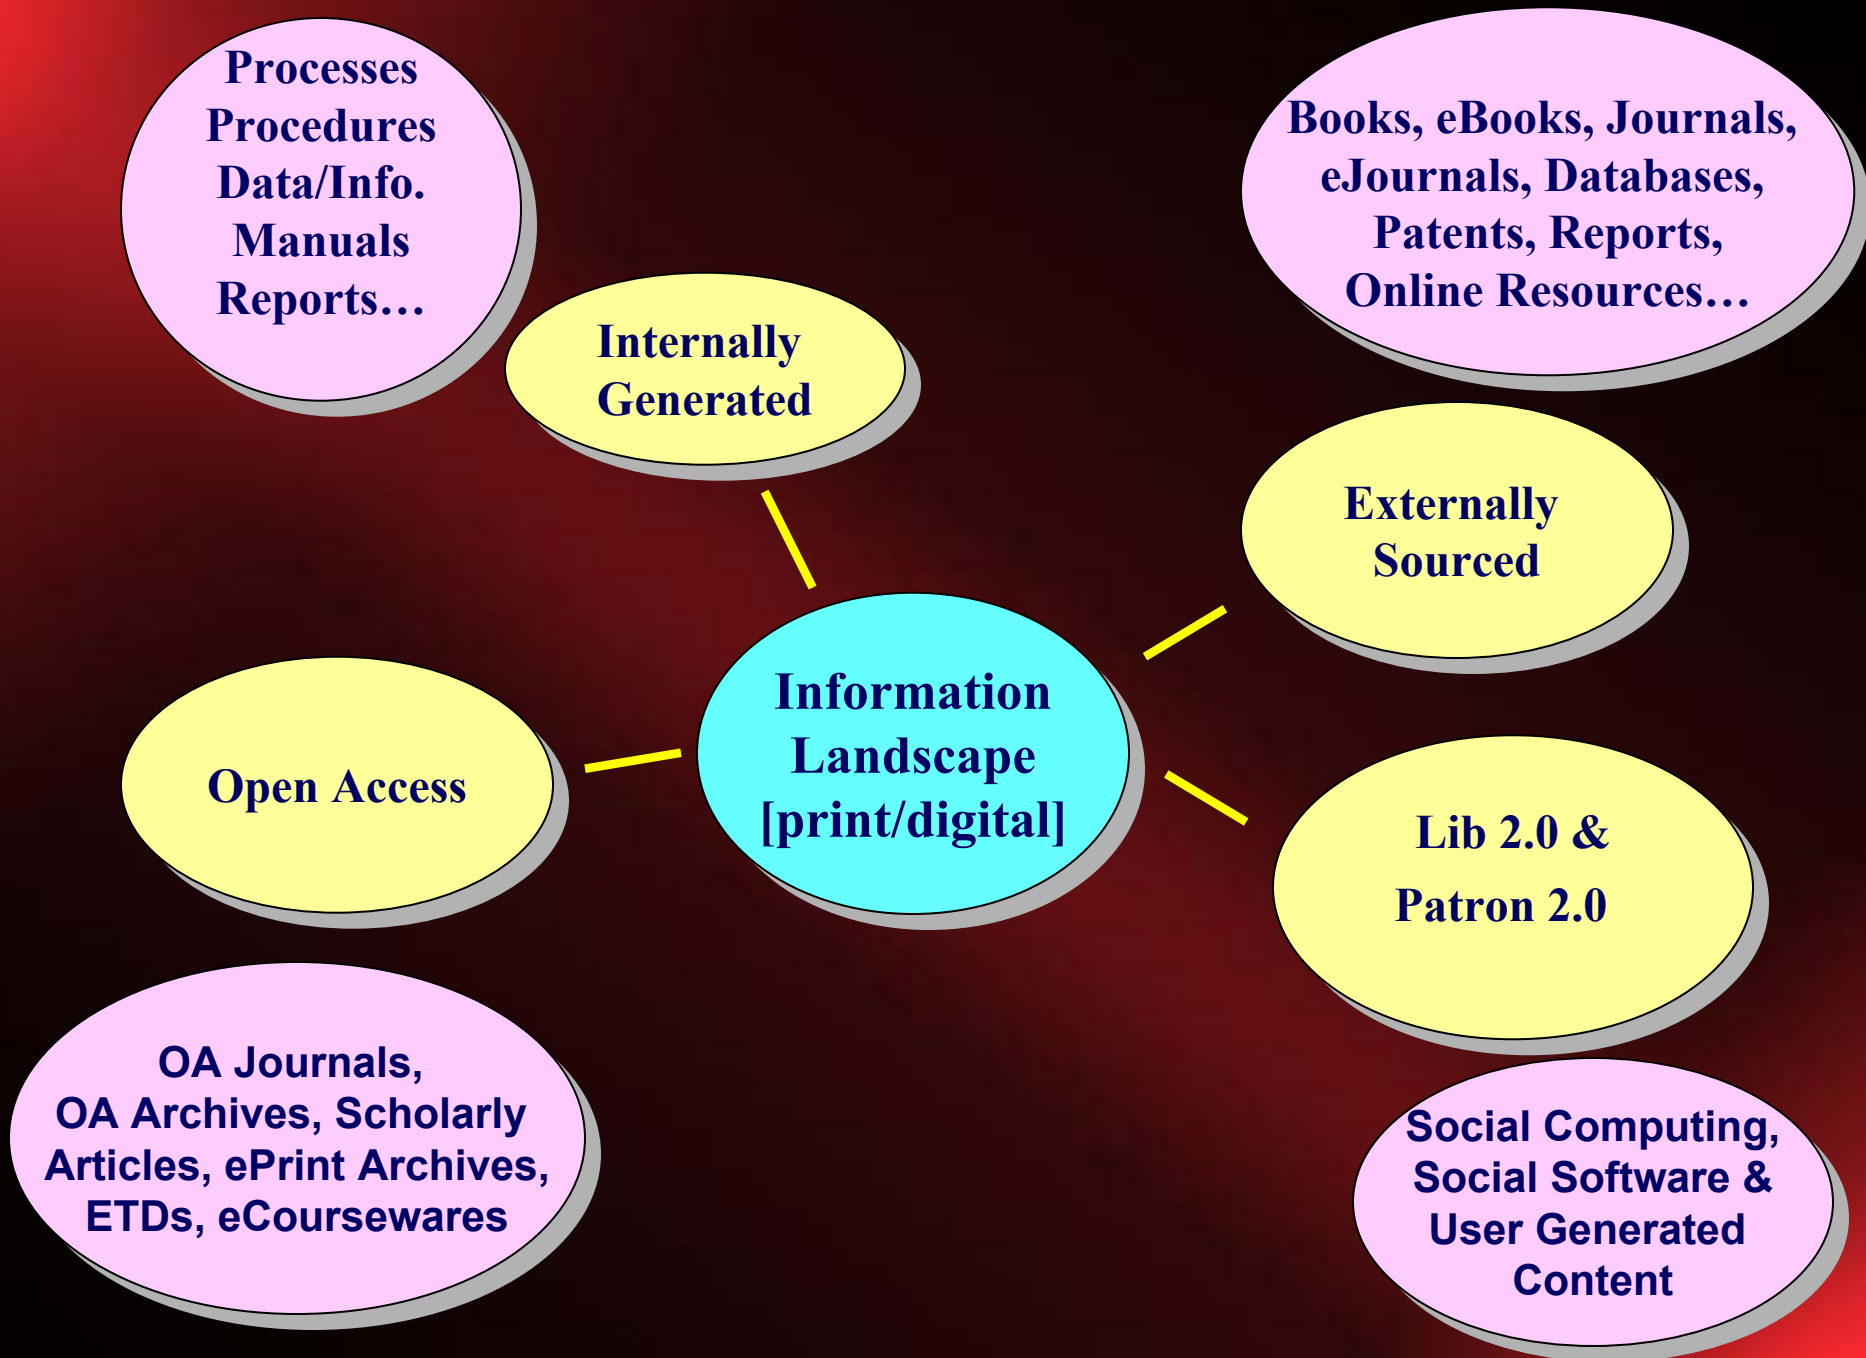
Processes
Procedures
Data/Info.
Manuals
Reports…

Books, eBooks, Journals, eJournals, Databases, Patents, Reports, Online Resources…

Internally Generated

Externally Sourced

Information Landscape [print/digital]

Open Access

Lib 2.0 &

Patron 2.0

OA Journals, OA Archives, Scholarly Articles, ePrint Archives, ETDs, eCoursewares

Social Computing, Social Software & User Generated Content